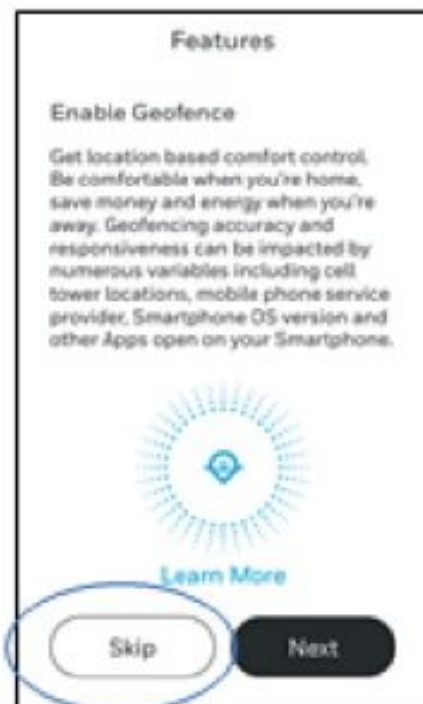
Features

Enable Geofence

Get location based comfort control. Be comfortable when you're home, save money and energy when you're away. Geofencing accuracy and responsiveness can be impacted by numerous variables including cell tower locations, mobile phone service provider, Smartphone OS version and other Apps open on your Smartphone.

Learn More

Skip

Next